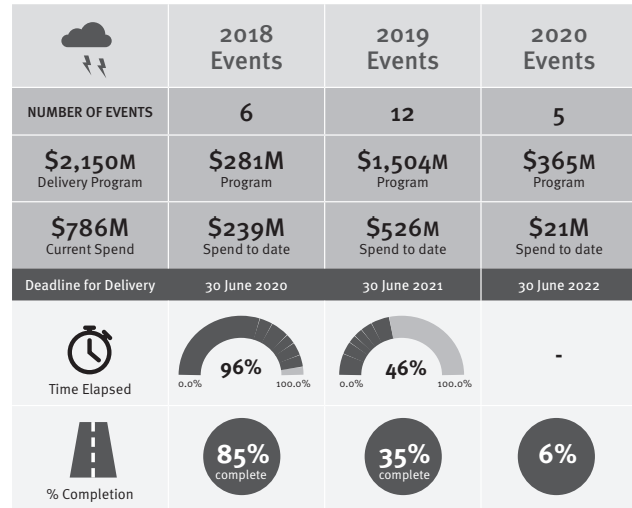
|  | 2018 Events | 2019 Events | 2020 Events |
|---|---|---|---|
| NUMBER OF EVENTS | 6 | 12 | 5 |
| \$2,150M Delivery Program | \$281M Program | \$1,504M Program | \$365M Program |
| \$786M Current Spend | \$239M Spend to date | \$526M Spend to date | \$21M Spend to date |
| Deadline for Delivery | 30 June 2020 | 30 June 2021 | 30 June 2022 |
| Time Elapsed | 0.0% 96% 100.0% | 0.0% 46% 100.0% | - |
| % Completion | 85% complete | 35% complete | 6% |